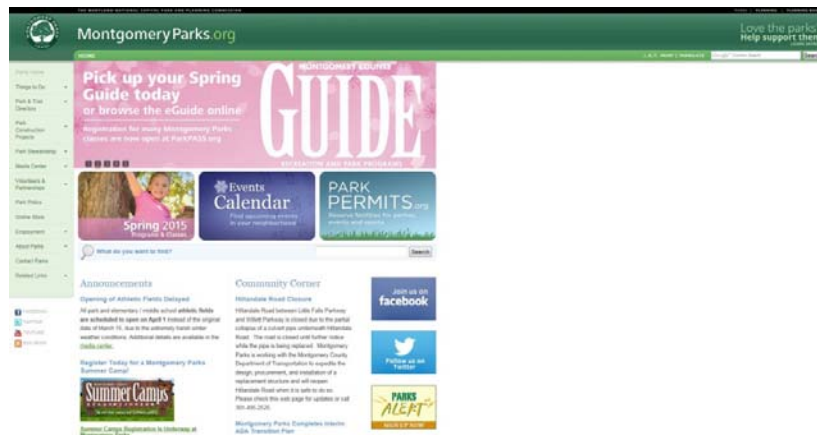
THE MARYLAND-NATIONAL CAPITAL PARK AND PLANNING COMMISSION

MontgomeryParks.org

Love the parks? Help support them

HOME

Search

Parks Home

Things to Do

Park & Trail Directory

Park Construction Projects

Park Stewardship

Media Center

Volunteers & Partnerships

Park Police

Online Store

Employment

About Parks

Contact Parks

Related Links

Pick up your Spring Guide today
or browse the eGuide online

Registration for many Montgomery Parks classes are now open at ParkPASS.org

MONTGOMERY COUNTY GUIDE
RECREATION AND PARK PROGRAMS

Spring 2015
Programs & Classes

Events Calendar
Find upcoming events in your neighborhood

PARK PERMITS.org
Reserve facilities for parties, events and sports

What do you want to find?

Search

Facebook
Twitter
YouTube
Subscribe

Announcements

Opening of Athletic Fields Delayed

All park and elementary / middle school athletic fields are scheduled to open on April 1 instead of the original date of March 15, due to the extremely harsh winter weather conditions. Additional details are available in the media center.

Register Today for a Montgomery Parks Summer Camp!

Summer Camps

Summer Camps Registration is Underway at

Community Corner

Hillandale Road Closure

Hillandale Road between Little Falls Parkway and Willett Parkway is closed due to the partial collapse of a culvert pipe underneath Hillandale Road. The road is closed until further notice while the pipe is being replaced. Montgomery Parks is working with the Montgomery County Department of Transportation to expedite the design, procurement, and installation of a replacement structure and will reopen Hillandale Road when it is safe to do so. Please check this web page for updates or call 301-495-2525.

Montgomery Parks Completes Interim ADA Transition Plan

Join us on facebook

Follow us on Twitter

PARKS ALERT
SIGN UP NOW